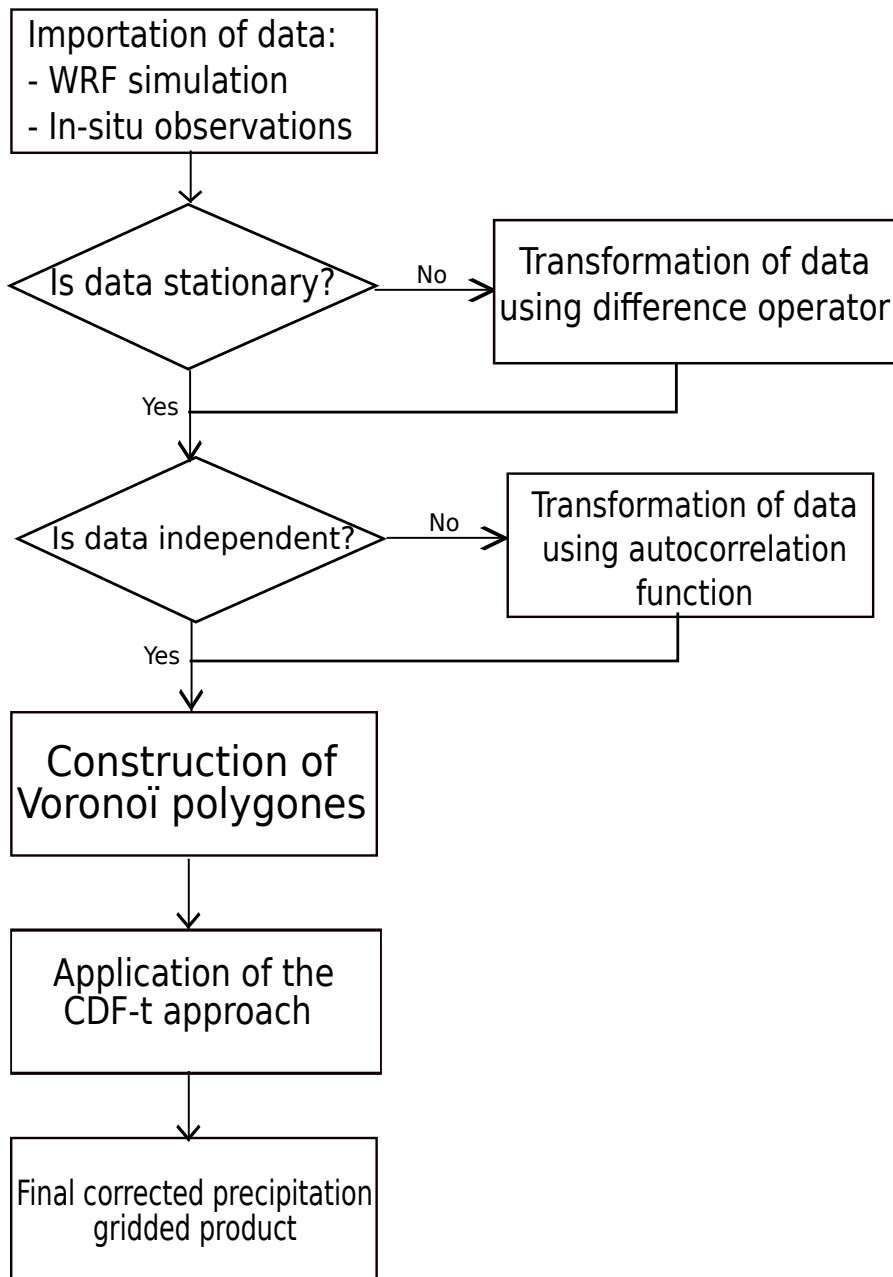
Importation of data:
- WRF simulation
- In-situ observations

Is data stationary?

No

Transformation of data using difference operator

Yes

Is data independent?

No

Transformation of data using autocorrelation function

Yes

Construction of Voronoï polygones

Application of the CDF-t approach

Final corrected precipitation gridded product